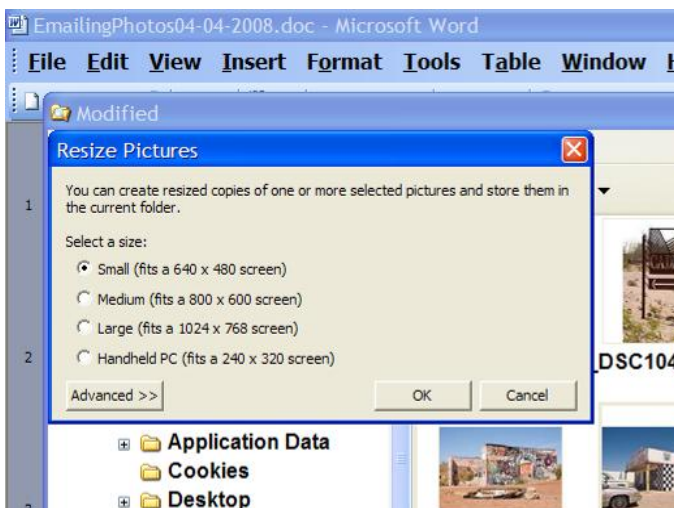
EmailingPhotos04-04-2008.doc - Microsoft Word

File Edit View Insert Format Tools Table Window

Modified

Resize Pictures

You can create resized copies of one or more selected pictures and store them in the current folder.

Select a size:

Small (fits a 640 x 480 screen)

Medium (fits a 800 x 600 screen)

Large (fits a 1024 x 768 screen)

Handheld PC (fits a 240 x 320 screen)

Advanced >>

OK

Cancel

1

2

DSC104

Application Data

Cookies

Desktop